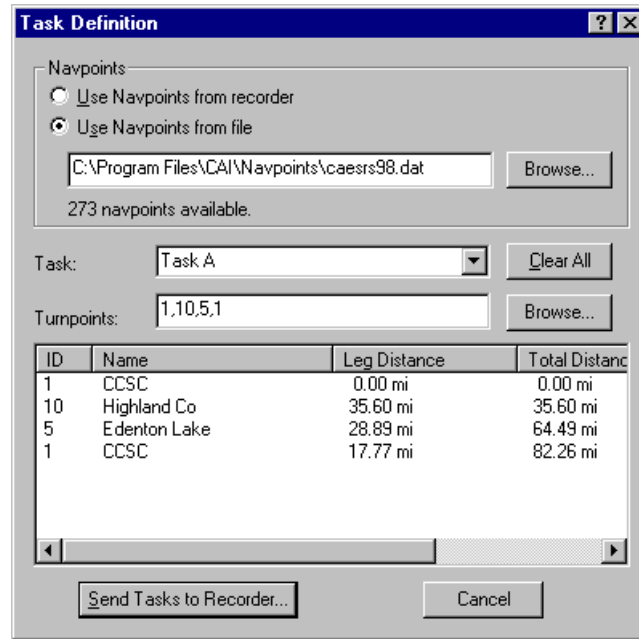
Task Definition

?

X

Navpoints

Use Navpoints from recorder

Use Navpoints from file

C:\Program Files\CAI\Navpoints\caesrs98.dat

Browse...

273 navpoints available.

Task:

Task A

Clear All

Turnpoints:

1,10,5,1

Browse...

| ID | Name | Leg Distance | Total Distanc |
|---|---|---|---|
| 1 | CCSC | 0.00 mi | 0.00 mi |
| 10 | Highland Co | 35.60 mi | 35.60 mi |
| 5 | Edenton Lake | 28.89 mi | 64.49 mi |
| 1 | CCSC | 17.77 mi | 82.26 mi |

Send Tasks to Recorder...

Cancel